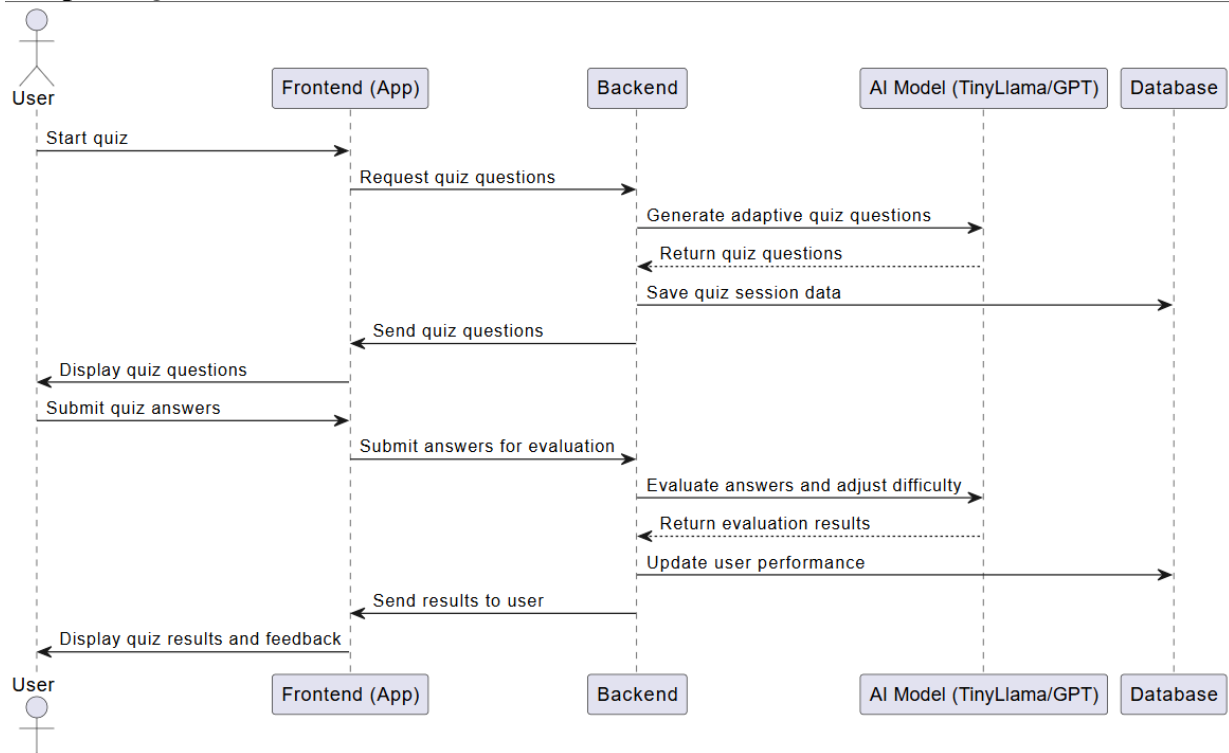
User

Frontend (App)

Backend

AI Model (TinyLlama/GPT)

Database

Start quiz

Request quiz questions

Generate adaptive quiz questions

Return quiz questions

Save quiz session data

Send quiz questions

Display quiz questions

Submit quiz answers

Submit answers for evaluation

Evaluate answers and adjust difficulty

Return evaluation results

Update user performance

Send results to user

Display quiz results and feedback

User

Frontend (App)

Backend

AI Model (TinyLlama/GPT)

Database